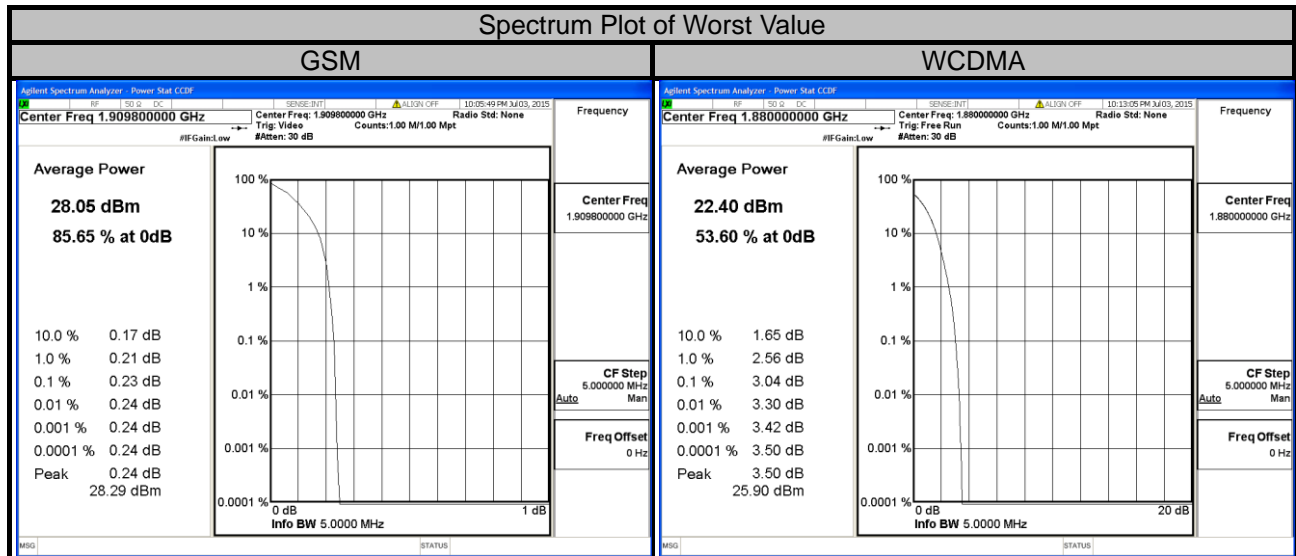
Spectrum Plot of Worst Value

| GSM | WCDMA |
|---|---|
| Agilent Spectrum Analyzer - Power Stat CCDF | Agilent Spectrum Analyzer - Power Stat CCDF |

GSM

Agilent Spectrum Analyzer - Power Stat CCDF
RF 50 Ω DC SENSE:INT ALIGN OFF 10:05:49 PM Jul 03, 2015
Center Freq 1.909800000 GHz
Center Freq: 1.909800000 GHz Radio Std: None
Trig: Video Counts:1.00 M/1.00 Mpt
#IFGain:Low #Atten: 30 dB
Frequency

Average Power
28.05 dBm
85.65 % at 0dB

100 %
10 %
1 %
0.1 %
0.01 %
0.001 %
0.0001 %

10.0 % 0.17 dB
1.0 % 0.21 dB
0.1 % 0.23 dB
0.01 % 0.24 dB
0.001 % 0.24 dB
0.0001 % 0.24 dB
Peak 0.24 dB
28.29 dBm

0 dB 1 dB
Info BW 5.0000 MHz

Center Freq
1.909800000 GHz
CF Step
5.000000 MHz
Auto Man
Freq Offset
0 Hz

MSG STATUS

WCDMA

Agilent Spectrum Analyzer - Power Stat CCDF
RF 50 Ω DC SENSE:INT ALIGN OFF 10:13:05 PM Jul 03, 2015
Center Freq 1.880000000 GHz
Center Freq: 1.880000000 GHz Radio Std: None
Trig: Free Run Counts:1.00 M/1.00 Mpt
#IFGain:Low #Atten: 30 dB
Frequency

Average Power
22.40 dBm
53.60 % at 0dB

100 %
10 %
1 %
0.1 %
0.01 %
0.001 %
0.0001 %

10.0 % 1.65 dB
1.0 % 2.56 dB
0.1 % 3.04 dB
0.01 % 3.30 dB
0.001 % 3.42 dB
0.0001 % 3.50 dB
Peak 3.50 dB
25.90 dBm

0 dB 20 dB
Info BW 5.0000 MHz

Center Freq
1.880000000 GHz
CF Step
5.000000 MHz
Auto Man
Freq Offset
0 Hz

MSG STATUS